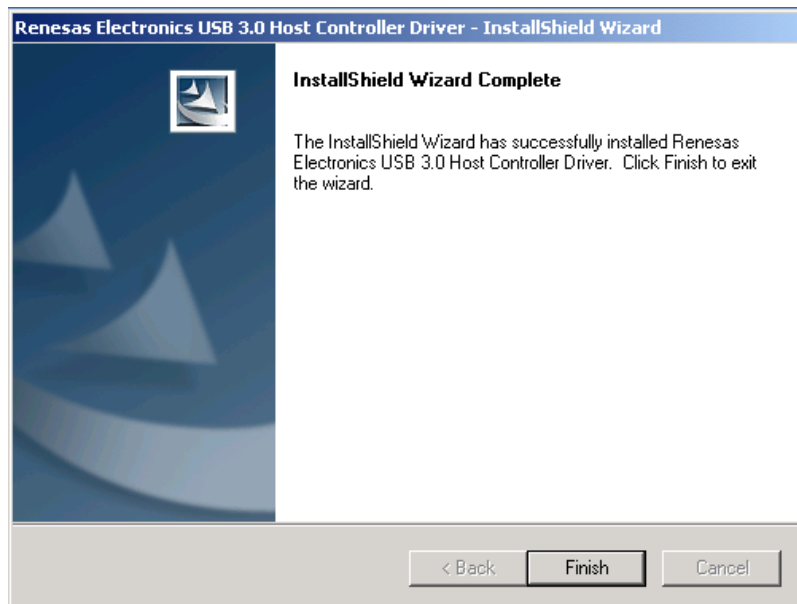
Renesas Electronics USB 3.0 Host Controller Driver - InstallShield Wizard

InstallShield Wizard Complete

The InstallShield Wizard has successfully installed Renesas Electronics USB 3.0 Host Controller Driver. Click Finish to exit the wizard.

< Back
Finish
Cancel